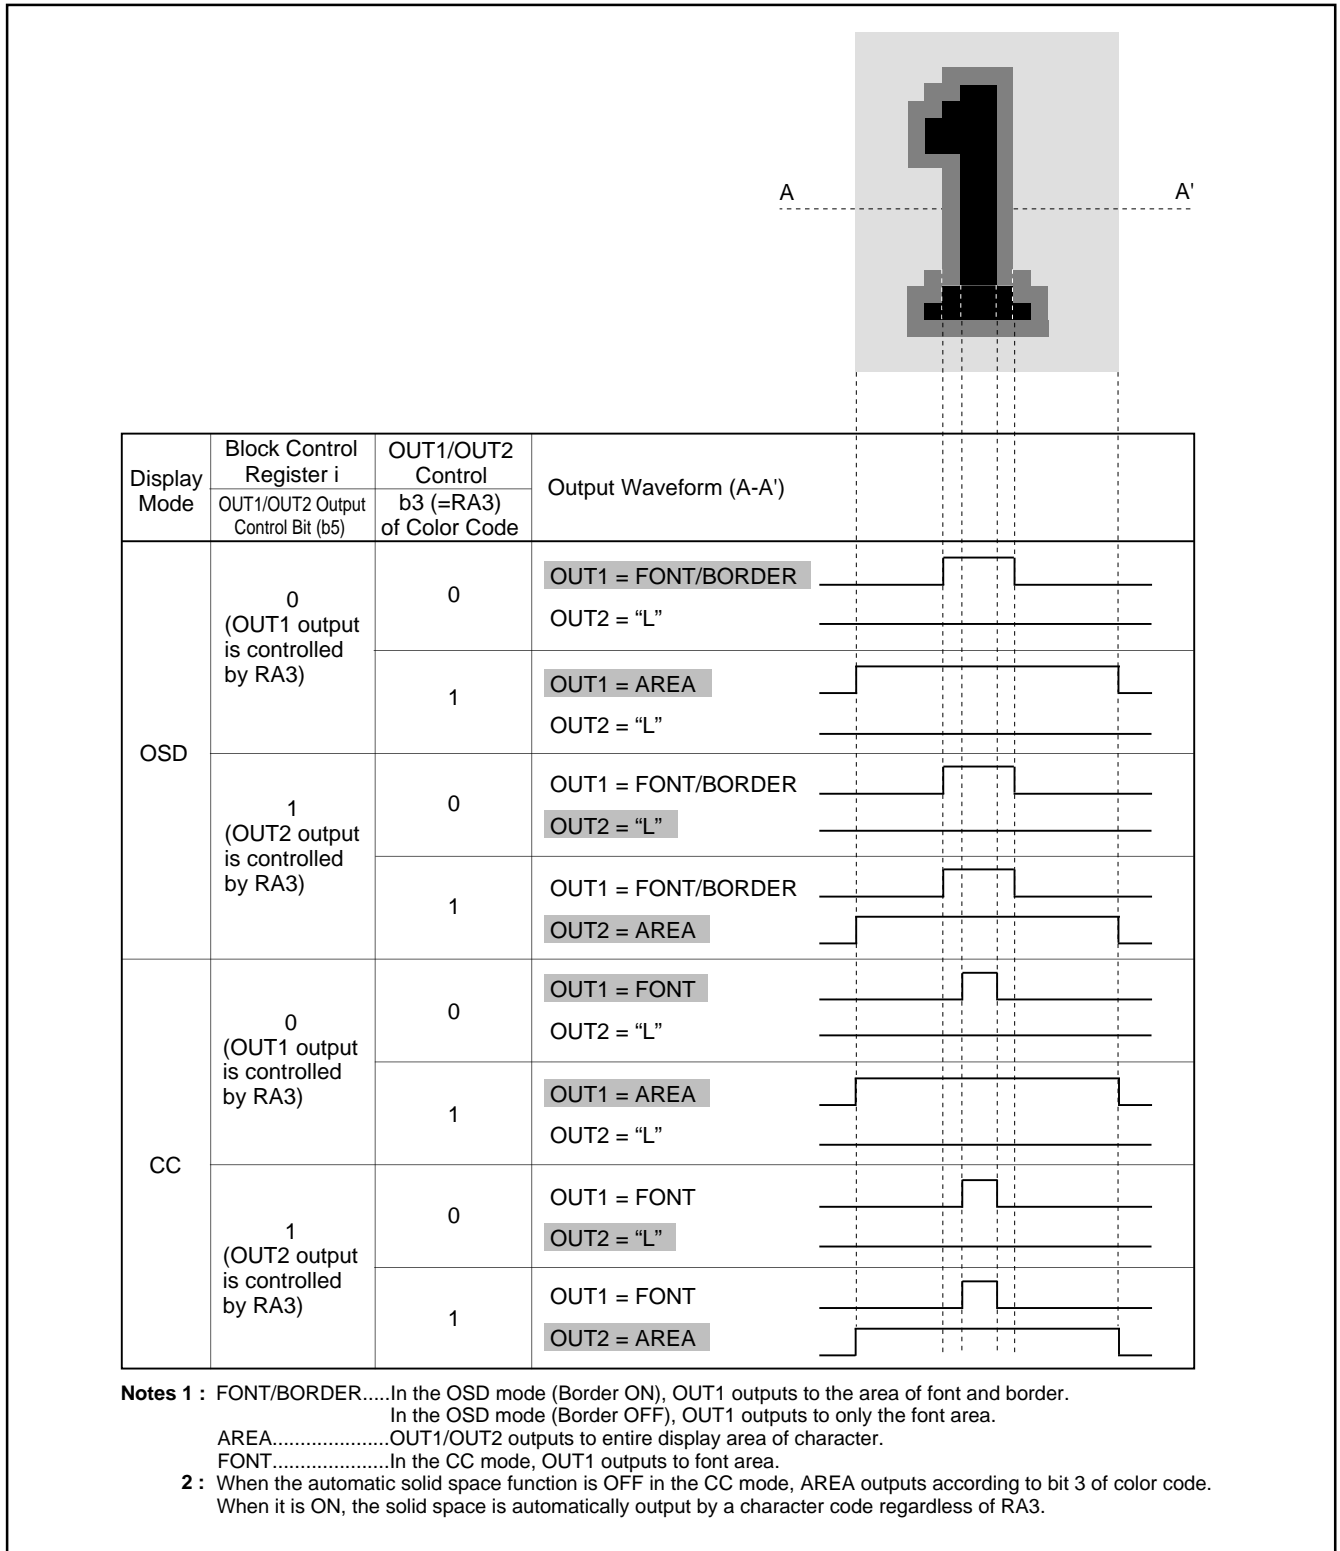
A

A'

| Display Mode | Block Control Register i<br>OUT1/OUT2 Output Control Bit (b5) | OUT1/OUT2 Control<br>b3 (=RA3) of Color Code | Output Waveform (A-A') |
|---|---|---|---|
| OSD | 0<br>(OUT1 output is controlled by RA3) | 0 | OUT1 = FONT/BORDER<br>OUT2 = "L" |
| | | 1 | OUT1 = AREA<br>OUT2 = "L" |
| | 1<br>(OUT2 output is controlled by RA3) | 0 | OUT1 = FONT/BORDER<br>OUT2 = "L" |
| | | 1 | OUT1 = FONT/BORDER<br>OUT2 = AREA |
| CC | 0<br>(OUT1 output is controlled by RA3) | 0 | OUT1 = FONT<br>OUT2 = "L" |
| | | 1 | OUT1 = AREA<br>OUT2 = "L" |
| | 1<br>(OUT2 output is controlled by RA3) | 0 | OUT1 = FONT<br>OUT2 = "L" |
| | | 1 | OUT1 = FONT<br>OUT2 = AREA |

Notes 1 : FONT/BORDER.....In the OSD mode (Border ON), OUT1 outputs to the area of font and border.
In the OSD mode (Border OFF), OUT1 outputs to only the font area.
AREA.....................OUT1/OUT2 outputs to entire display area of character.
FONT.....................In the CC mode, OUT1 outputs to font area.
2 : When the automatic solid space function is OFF in the CC mode, AREA outputs according to bit 3 of color code.
When it is ON, the solid space is automatically output by a character code regardless of RA3.